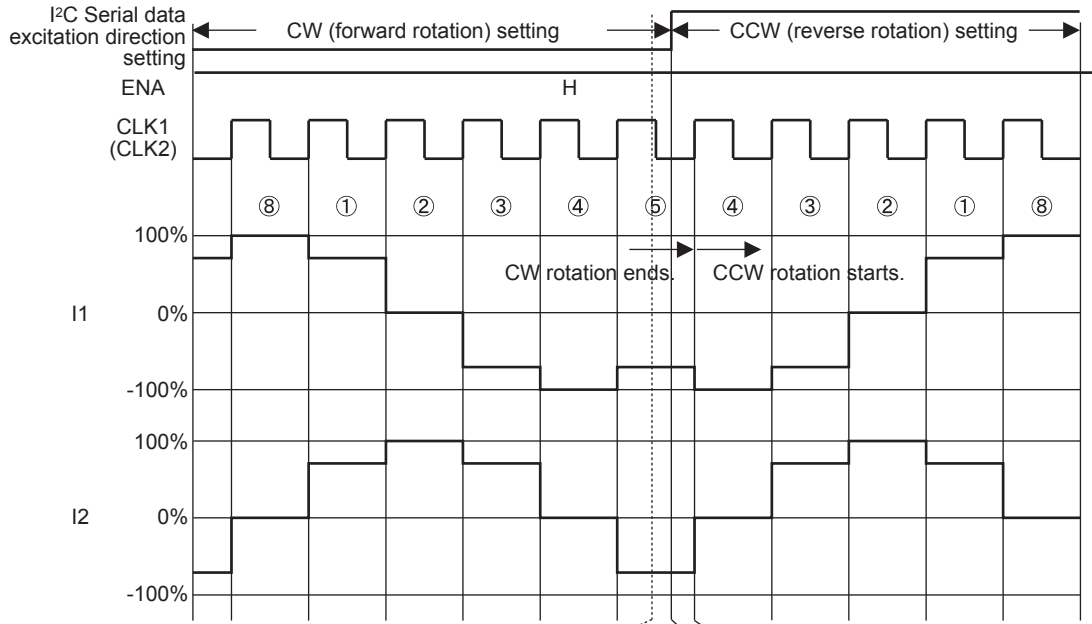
I²C Serial data excitation direction setting

CW (forward rotation) setting

CCW (reverse rotation) setting

ENA

H

CLK1 (CLK2)

⑧ ① ② ③ ④ ⑤ ④ ③ ② ① ⑧

100%

CW rotation ends.

CCW rotation starts.

I1

0%

-100%

100%

I2

0%

-100%